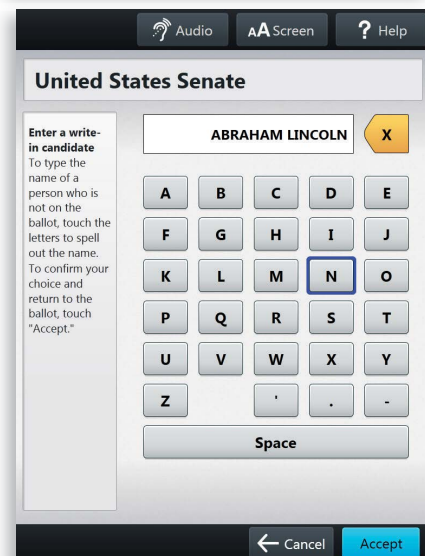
Audio AA Screen ? Help

United States Senate

Enter a write-in candidate
To type the name of a person who is not on the ballot, touch the letters to spell out the name. To confirm your choice and return to the ballot, touch "Accept."

ABRAHAM LINCOLN X

A B C D E
F G H I J
K L M N O
P Q R S T
U V W X Y
Z ' . -

Space

Cancel Accept